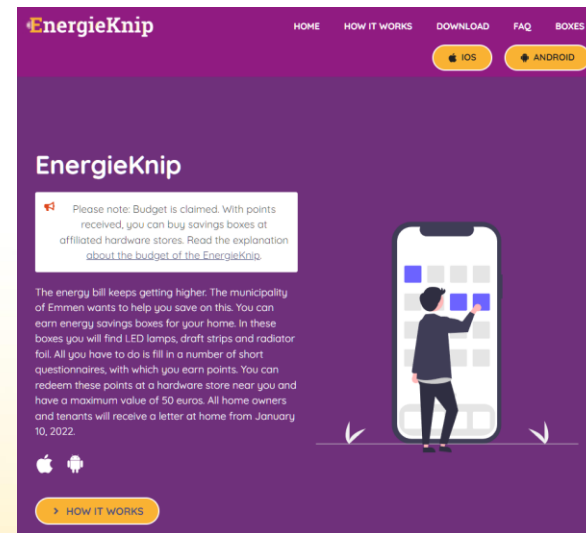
EnergieKnip

HOME HOW IT WORKS DOWNLOAD FAQ BOXES

IOS ANDROID

EnergieKnip

Please note: Budget is claimed. With points received, you can buy savings boxes at affiliated hardware stores. Read the explanation about the budget of the EnergieKnip.

The energy bill keeps getting higher. The municipality of Emmen wants to help you save on this. You can earn energy savings boxes for your home. In these boxes you will find LED lamps, draft strips and radiator foil. All you have to do is fill in a number of short questionnaires, with which you earn points. You can redeem these points at a hardware store near you and have a maximum value of 50 euros. All home owners and tenants will receive a letter at home from January 10, 2022.

HOW IT WORKS